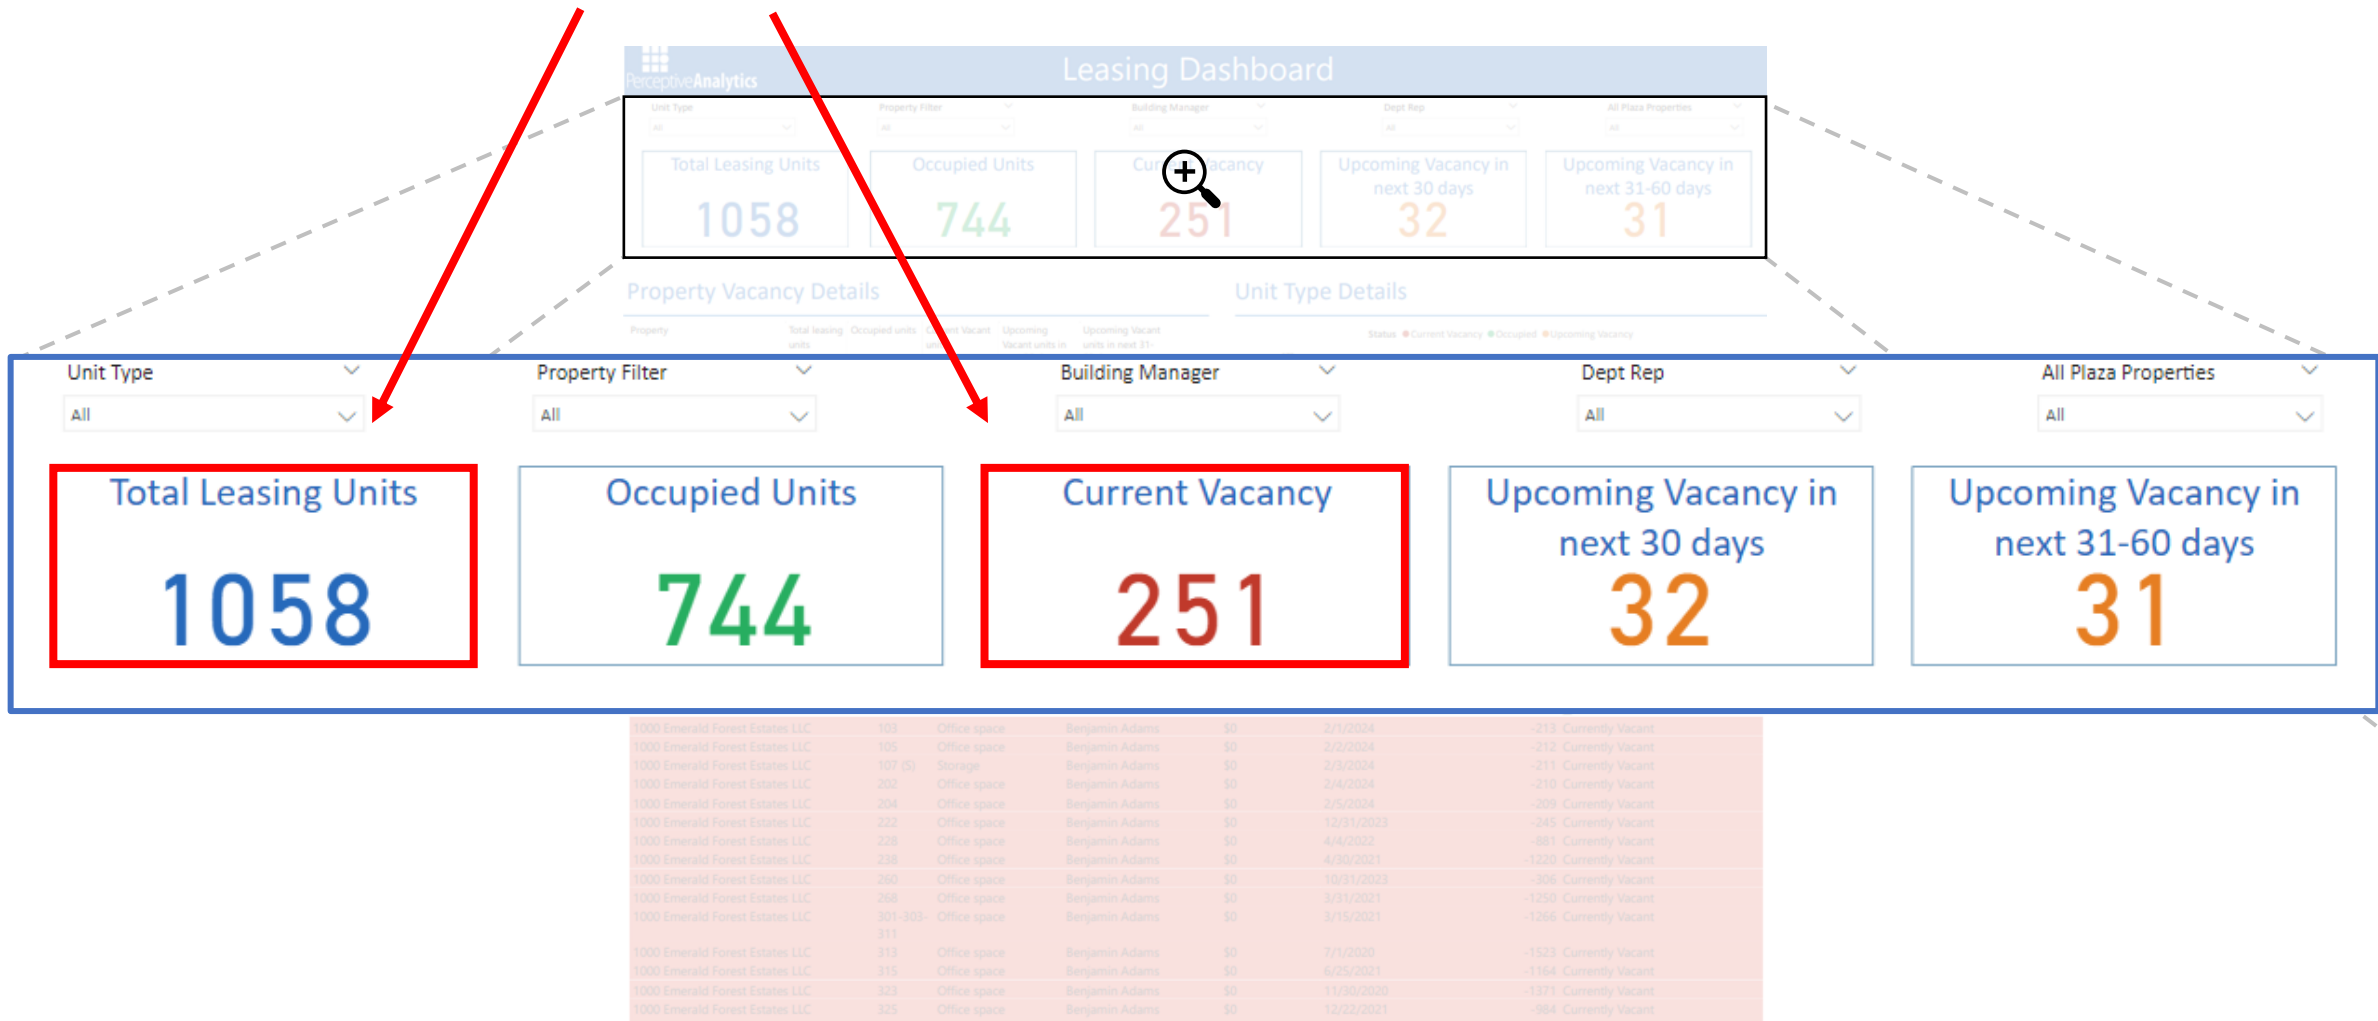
PerceptiveAnalytics

Leasing Dashboard

Unit Type
All

Property Filter
All

Building Manager
All

Dept Rep
All

All Plaza Properties
All

Total Leasing Units
1058

Occupied Units
744

Current Vacancy
251

Upcoming Vacancy in next 30 days
32

Upcoming Vacancy in next 31-60 days
31

Property Vacancy Details

Unit Type Details

Unit Type
All

Property Filter
All

Building Manager
All

Dept Rep
All

All Plaza Properties
All

Total Leasing Units
1058

Occupied Units
744

Current Vacancy
251

Upcoming Vacancy in next 30 days
32

Upcoming Vacancy in next 31-60 days
31

| | | | | | | | |
|---|---|---|---|---|---|---|---|
| 1000 Emerald Forest Estates LLC | 103 | Office space | Benjamin Adams | $0 | 2/1/2024 | -213 | Currently Vacant |
| 1000 Emerald Forest Estates LLC | 105 | Office space | Benjamin Adams | $0 | 2/2/2024 | -212 | Currently Vacant |
| 1000 Emerald Forest Estates LLC | 107 (S) | Storage | Benjamin Adams | $0 | 2/3/2024 | -211 | Currently Vacant |
| 1000 Emerald Forest Estates LLC | 202 | Office space | Benjamin Adams | $0 | 2/4/2024 | -210 | Currently Vacant |
| 1000 Emerald Forest Estates LLC | 204 | Office space | Benjamin Adams | $0 | 2/5/2024 | -209 | Currently Vacant |
| 1000 Emerald Forest Estates LLC | 222 | Office space | Benjamin Adams | $0 | 12/31/2023 | -245 | Currently Vacant |
| 1000 Emerald Forest Estates LLC | 228 | Office space | Benjamin Adams | $0 | 4/4/2022 | -881 | Currently Vacant |
| 1000 Emerald Forest Estates LLC | 238 | Office space | Benjamin Adams | $0 | 4/30/2021 | -1220 | Currently Vacant |
| 1000 Emerald Forest Estates LLC | 260 | Office space | Benjamin Adams | $0 | 10/31/2023 | -306 | Currently Vacant |
| 1000 Emerald Forest Estates LLC | 268 | Office space | Benjamin Adams | $0 | 3/31/2021 | -1250 | Currently Vacant |
| 1000 Emerald Forest Estates LLC | 301-303-311 | Office space | Benjamin Adams | $0 | 3/15/2021 | -1266 | Currently Vacant |
| 1000 Emerald Forest Estates LLC | 313 | Office space | Benjamin Adams | $0 | 7/1/2020 | -1523 | Currently Vacant |
| 1000 Emerald Forest Estates LLC | 315 | Office space | Benjamin Adams | $0 | 6/25/2021 | -1164 | Currently Vacant |
| 1000 Emerald Forest Estates LLC | 323 | Office space | Benjamin Adams | $0 | 11/30/2020 | -1371 | Currently Vacant |
| 1000 Emerald Forest Estates LLC | 325 | Office space | Benjamin Adams | $0 | 12/22/2021 | -984 | Currently Vacant |